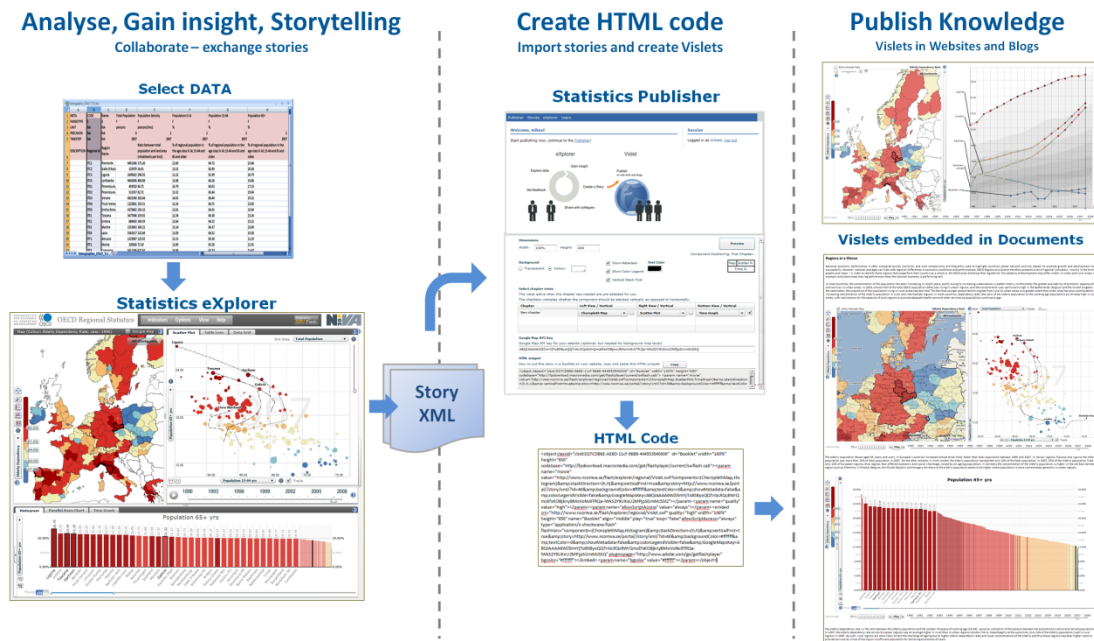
Analyse, Gain insight, Storytelling
Collaborate – exchange stories

Select DATA

Statistics eXplorer

OECD Regional Statistics

Population 65+ yrs

Create HTML code
Import stories and create Vislets

Statistics Publisher

eXplorer

Vislet

Story XML

HTML Code

Publish Knowledge
Vislets in Websites and Blogs

Vislets embedded in Documents

Population 65+ yrs